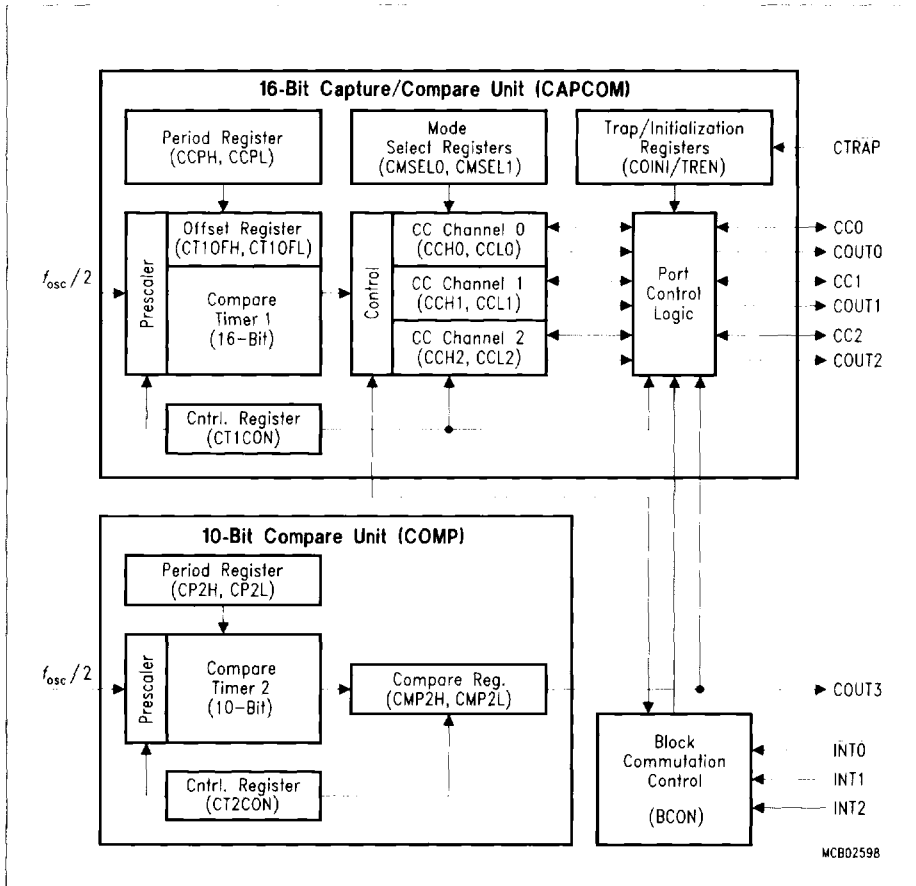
16-Bit Capture/Compare Unit (CAPCOM)

Period Register (CCPH, CCPL)

Mode Select Registers (CMSEL0, CMSEL1)

Trap/Initialization Registers (COINI/TREN)

CTRAP

Offset Register (CT1OFH, CT1OFL)

CC Channel 0 (CCH0, CCL0)

CC0

COUT0

$f_{osc}/2$

Prescaler

Compare Timer 1 (16-Bit)

Control

CC Channel 1 (CCH1, CCL1)

Port Control Logic

CC1

COUT1

CC Channel 2 (CCH2, CCL2)

CC2

COUT2

Cntrl. Register (CT1CON)

10-Bit Compare Unit (COMP)

Period Register (CP2H, CP2L)

$f_{osc}/2$

Prescaler

Compare Timer 2 (10-Bit)

Compare Reg. (CMP2H, CMP2L)

COUT3

Block Commutation Control (BCON)

INT0

INT1

INT2

Cntrl. Register (CT2CON)

MCB02598